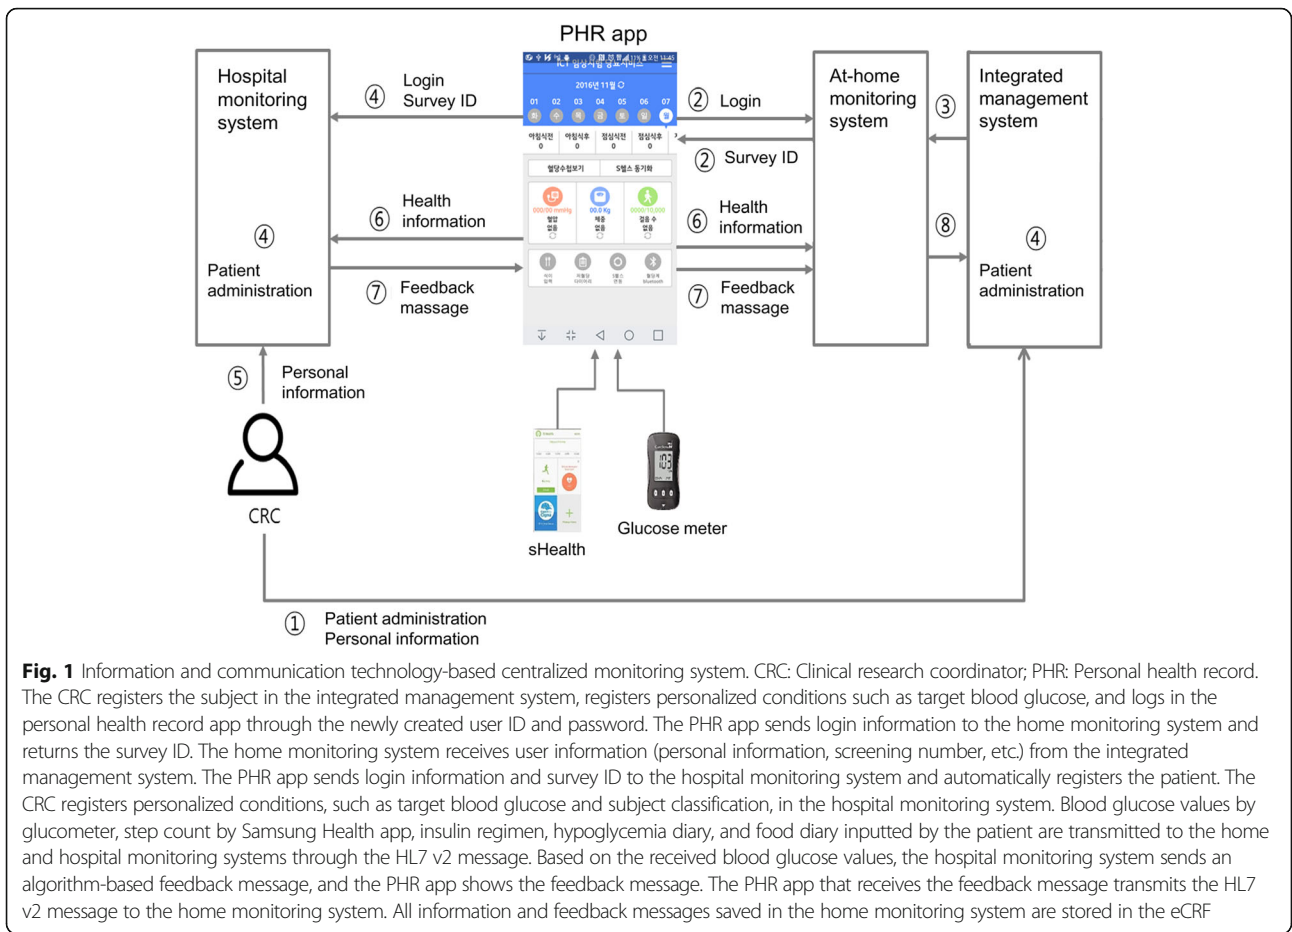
PHR app

Hospital monitoring system

④ Login Survey ID

② Login

At-home monitoring system

③

Integrated management system

② Survey ID

2016년 11월

01 02 03 04 05 06 07

아침식전 0 아침식후 0 점심식전 0 점심식후 0

혈당수첩보기 S헬스 동기화

000/00 mmHg 혈압 없음

00.0 Kg 체중 없음

0000/10,000 걸음 수 없음

④

⑥ Health information

⑥ Health information

⑧

④

Patient administration

⑦ Feedback massage

⑦ Feedback massage

Patient administration

⑤ Personal information

CRC

sHealth

Glucose meter

① Patient administration Personal information

**Fig. 1** Information and communication technology-based centralized monitoring system. CRC: Clinical research coordinator; PHR: Personal health record. The CRC registers the subject in the integrated management system, registers personalized conditions such as target blood glucose, and logs in the personal health record app through the newly created user ID and password. The PHR app sends login information to the home monitoring system and returns the survey ID. The home monitoring system receives user information (personal information, screening number, etc.) from the integrated management system. The PHR app sends login information and survey ID to the hospital monitoring system and automatically registers the patient. The CRC registers personalized conditions, such as target blood glucose and subject classification, in the hospital monitoring system. Blood glucose values by glucometer, step count by Samsung Health app, insulin regimen, hypoglycemia diary, and food diary inputted by the patient are transmitted to the home and hospital monitoring systems through the HL7 v2 message. Based on the received blood glucose values, the hospital monitoring system sends an algorithm-based feedback message, and the PHR app shows the feedback message. The PHR app that receives the feedback message transmits the HL7 v2 message to the home monitoring system. All information and feedback messages saved in the home monitoring system are stored in the eCRF